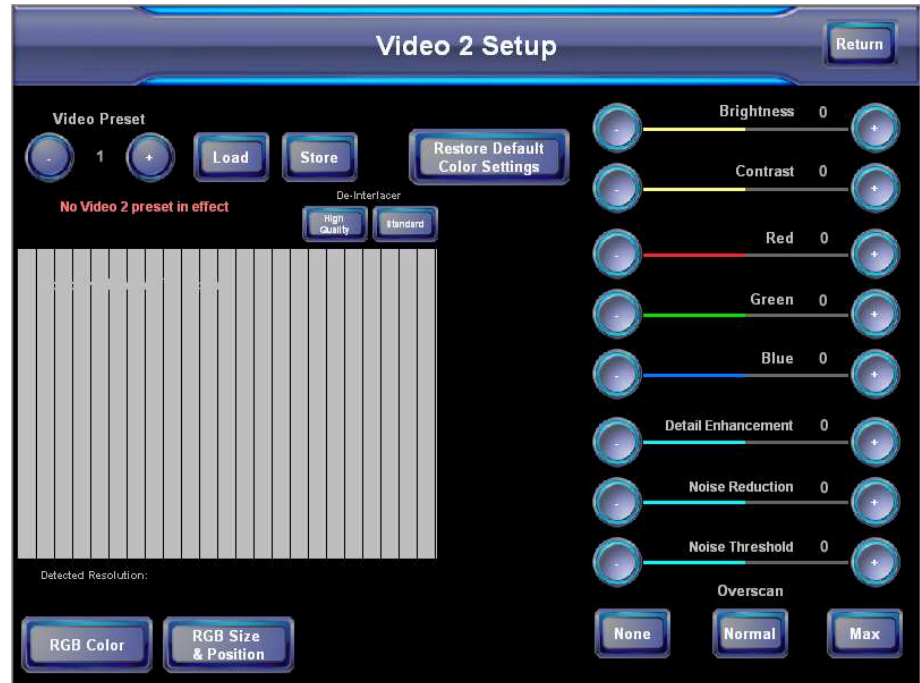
Video 2 Setup

Return

Video Preset

-

1

+

Load

Store

Restore Default Color Settings

De-Interlacer

No Video 2 preset in effect

High Quality

Standard

Detected Resolution:

RGB Color

RGB Size & Position

Brightness 0

Contrast 0

Red 0

Green 0

Blue 0

Detail Enhancement 0

Noise Reduction 0

Noise Threshold 0

Overscan

None

Normal

Max